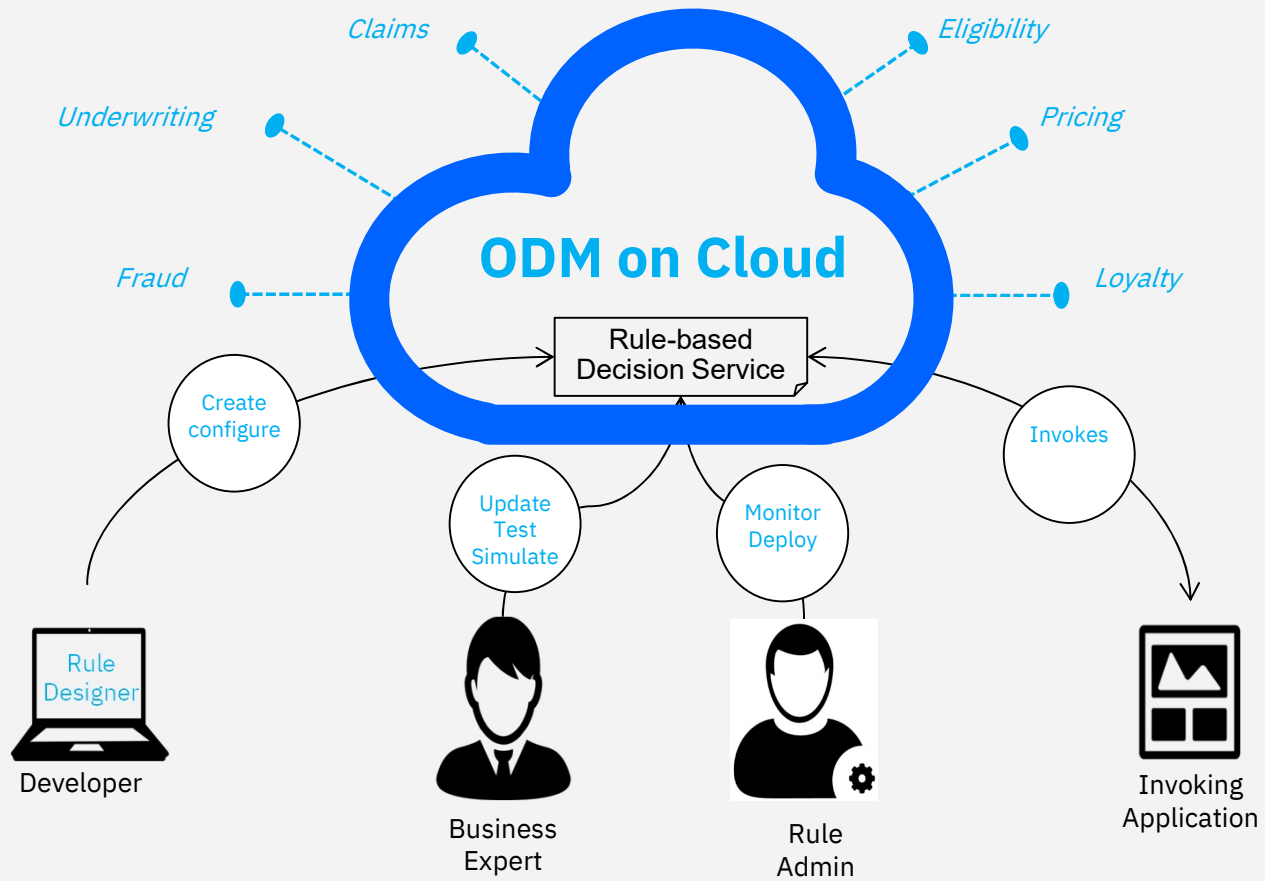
Claims

Eligibility

Underwriting

Pricing

ODM on Cloud

Fraud

Loyalty

Rule-based Decision Service

Create configure

Invokes

Update Test Simulate

Monitor Deploy

Rule Designer

Developer

Business Expert

Rule Admin

Invoking Application